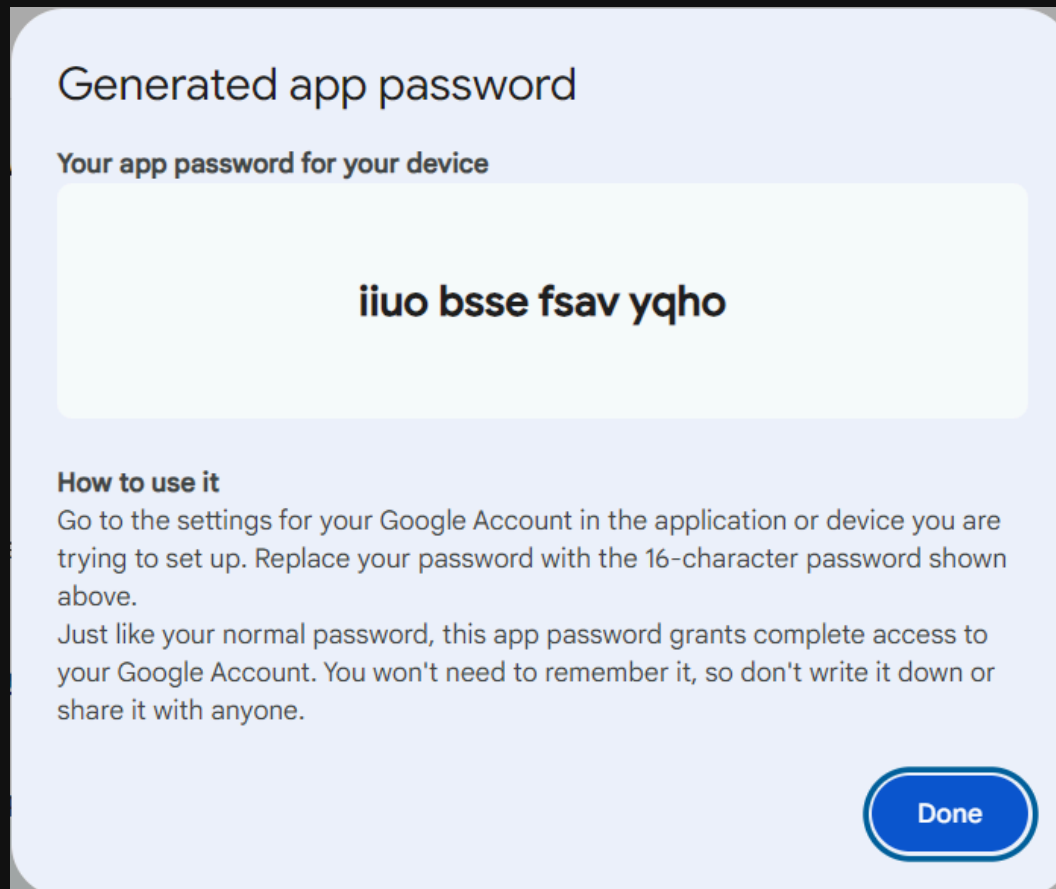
Generated app password

Your app password for your device

iiuo bsse fsav yqho

How to use it
Go to the settings for your Google Account in the application or device you are trying to set up. Replace your password with the 16-character password shown above.
Just like your normal password, this app password grants complete access to your Google Account. You won't need to remember it, so don't write it down or share it with anyone.

Done